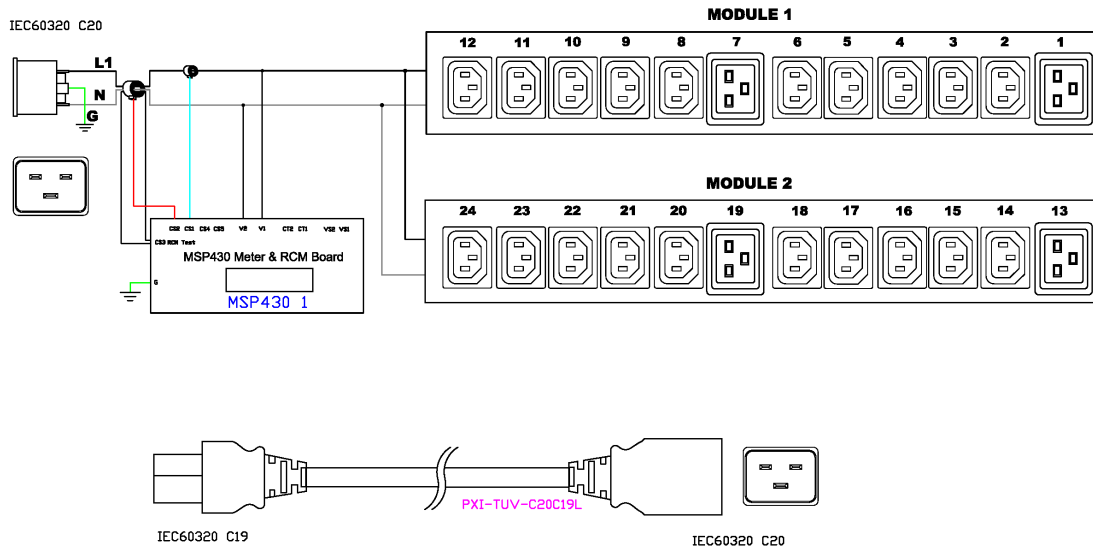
IEC60320 C20

L1

N

G

MODULE 1

12 11 10 9 8 7 6 5 4 3 2 1

MODULE 2

24 23 22 21 20 19 18 17 16 15 14 13

CS2 CS1 CS4 CS5 V2 V1 CT2 CT1 VS2 VS1

CS3 RCM Test

MSP430 Meter & RCM Board

MSP430 1

G

PXI-TUV-C20C19L

IEC60320 C19

IEC60320 C20